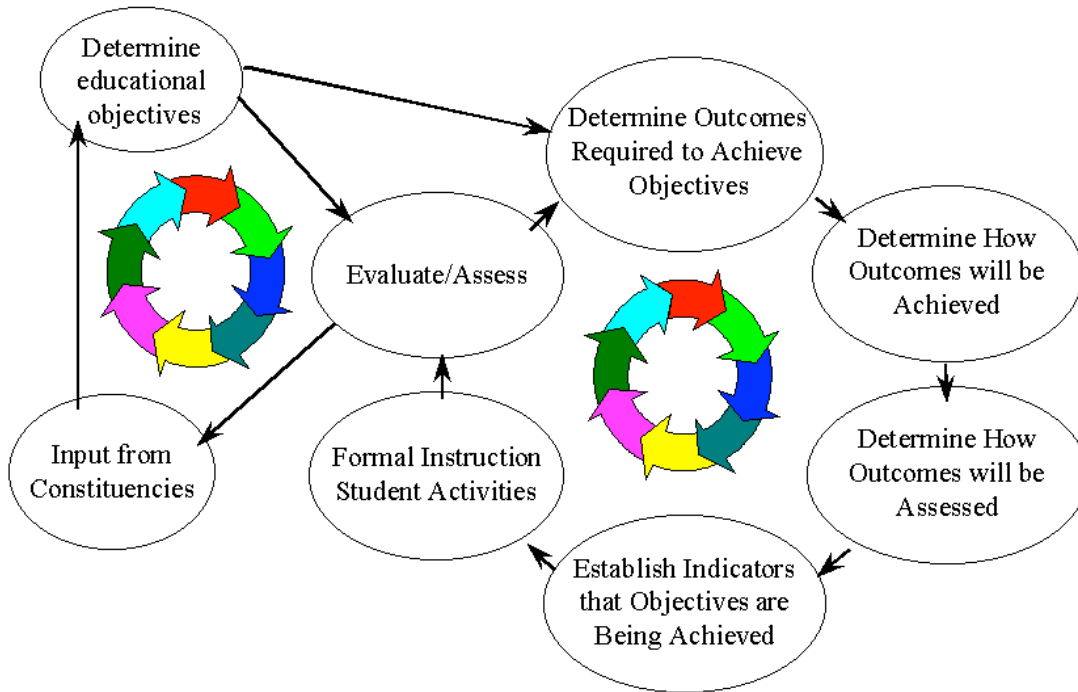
Determine educational objectives

Determine Outcomes Required to Achieve Objectives

Evaluate/Assess

Determine How Outcomes will be Achieved

Determine How Outcomes will be Assessed

Input from Constituencies

Formal Instruction Student Activities

Establish Indicators that Objectives are Being Achieved